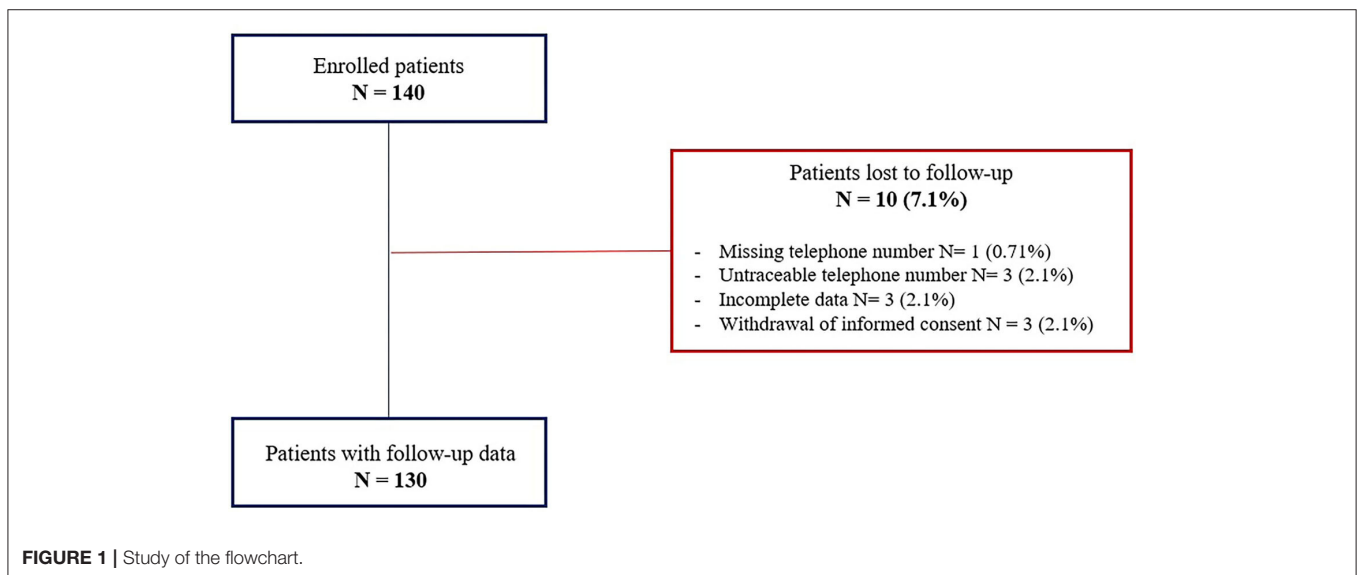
Enrolled patients
**N = 140**

Patients lost to follow-up
**N = 10 (7.1%)**

- Missing telephone number N= 1 (0.71%)
- Untraceable telephone number N= 3 (2.1%)
- Incomplete data N= 3 (2.1%)
- Withdrawal of informed consent N = 3 (2.1%)

Patients with follow-up data
**N = 130**

**FIGURE 1 |** Study of the flowchart.